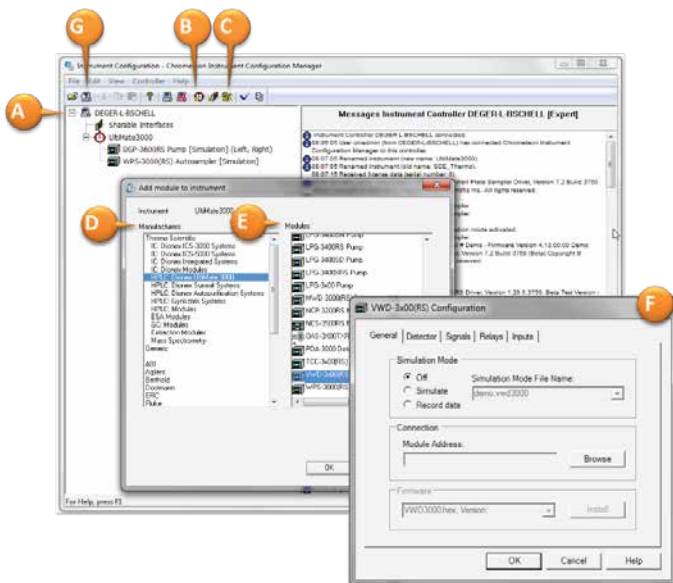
G B C

A

Instrument Configuration - Chromeleon Instrument Configuration Manager

File Edit View Controller Help

DEGER-L-BSCHELL
Sharable Interfaces
UltiMate3000
DGP-3600RS Pump [Simulation] (Left, Right)
WPS-3000(RS) Autosampler [Simulation]

Messages Instrument Controller DEGER-L-BSCHELL [Expert]

Instrument Controller DEGER-L-BSCHELL connected
09:55:05 User unadmin (from DEGER-L-BSCHELL) has connected Chromeleon Instrument Configuration Manager to this controller.
09:07:05 Renamed instrument (new name: UltiMate3000).
09:07:05 Renamed instrument (old name: SGE, Thermo).
09:07:15 Retained license data (serial number: 0).

Add module to instrument

Instrument: UltiMate3000

D Manufacturers:

Thermo Scientific
IC: Dionex ICS-3000 Systems
IC: Dionex ICS-5000 Systems
IC: Dionex Integrated Systems
IC: Dionex Modules
HPLC: Dionex UltiMate 3000
HPLC: Dionex Summit Systems
HPLC: Dionex Autosampler Systems
HPLC: Dionex Gynkotek Systems
HPLC: Modules
ESA Modules
GC Modules
Extraction Modules
Mass Spectrometry
Generic

Agilent
Berthold
Dionex
ERC
Fluke

E Modules:

LPG-3400RS Pump
LPG-3400SD Pump
LPG-3400RS Pump
LPG-3x00 Pump
MWD-3000(RS)
NCP-3200RS
NCS-3500RS
OAS-3x00TX
PDA-3000 Det
TCC-3x00(RS)
VWD-3x00(RS)
WPS-3000(RS)

OK

VWD-3x00(RS) Configuration

F

General | Detector | Signals | Relays | Inputs

Simulation Mode
Off
Simulate
Record data
Simulation Mode File Name:
demo.vwd3000

Connection
Module Address:
Browse

Firmware
VWD3000.hex, Version:
Install

OK Cancel Help

For Help, press F1